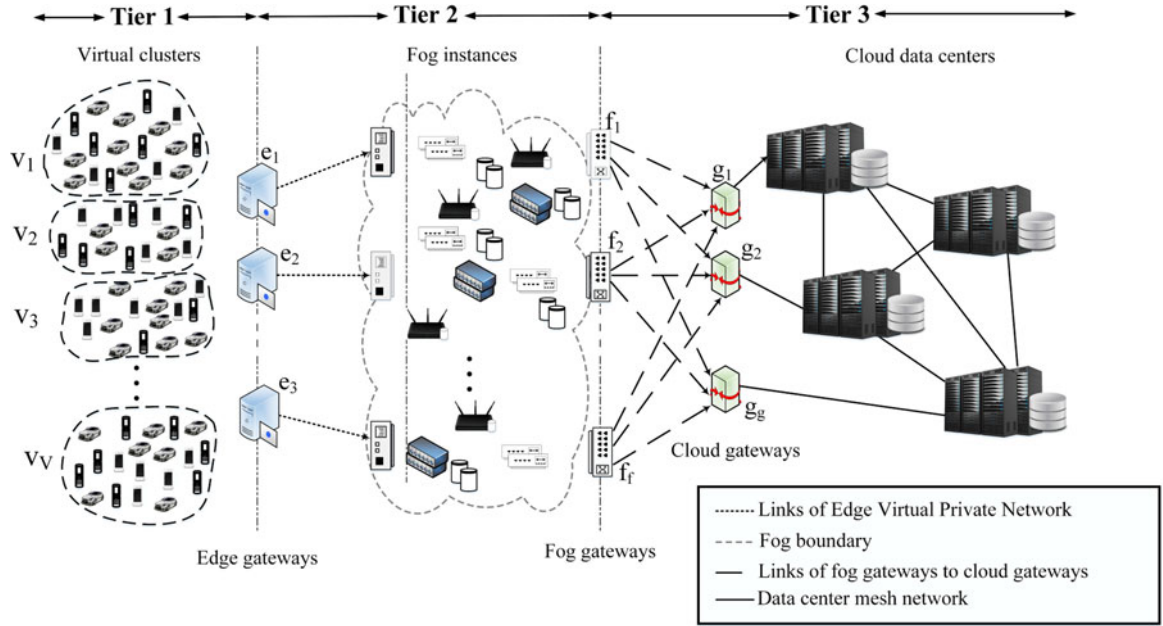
Tier 1

Tier 2

Tier 3

Virtual clusters

Fog instances

Cloud data centers

$v_1$

$v_2$

$v_3$

$v_V$

$e_1$

$e_2$

$e_3$

$f_1$

$f_2$

$f_f$

$g_1$

$g_2$

$g_g$

Cloud gateways

Edge gateways

Fog gateways

Links of Edge Virtual Private Network

Fog boundary

Links of fog gateways to cloud gateways

Data center mesh network